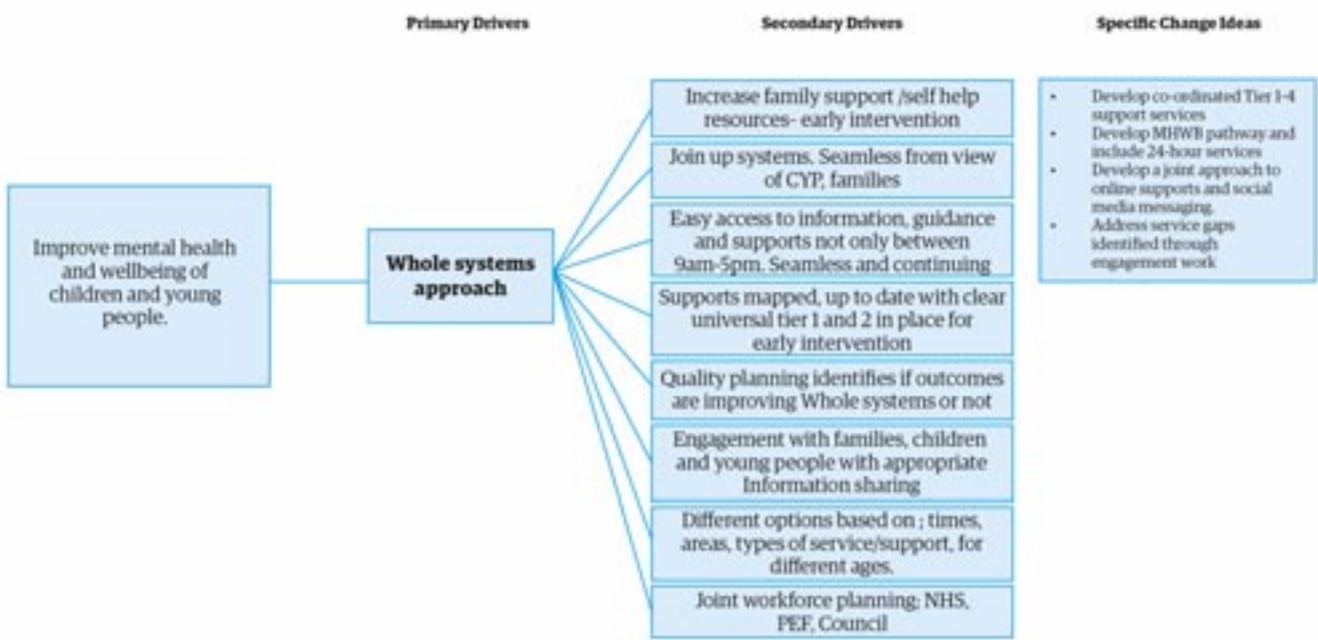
Primary Drivers

Secondary Drivers

Specific Change Ideas

Improve mental health and wellbeing of children and young people.

Whole systems approach

Increase family support /self help resources- early intervention

Join up systems. Seamless from view of CYP, families

Easy access to information, guidance and supports not only between 9am-5pm. Seamless and continuing

Supports mapped, up to date with clear universal tier 1 and 2 in place for early intervention

Quality planning identifies if outcomes are improving Whole systems or not

Engagement with families, children and young people with appropriate Information sharing

Different options based on ; times, areas, types of service/support, for different ages.

Joint workforce planning; NHS, PEF, Council

- Develop co-ordinated Tier 1-4 support services
- Develop MHWB pathway and include 24-hour services
- Develop a joint approach to online supports and social media messaging.
- Address service gaps identified through engagement work